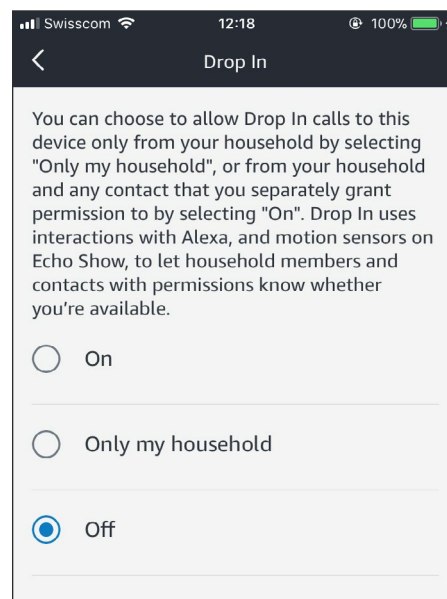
Swisscom 12:18 100%

Drop In

You can choose to allow Drop In calls to this device only from your household by selecting "Only my household", or from your household and any contact that you separately grant permission to by selecting "On". Drop In uses interactions with Alexa, and motion sensors on Echo Show, to let household members and contacts with permissions know whether you're available.

On

Only my household

Off